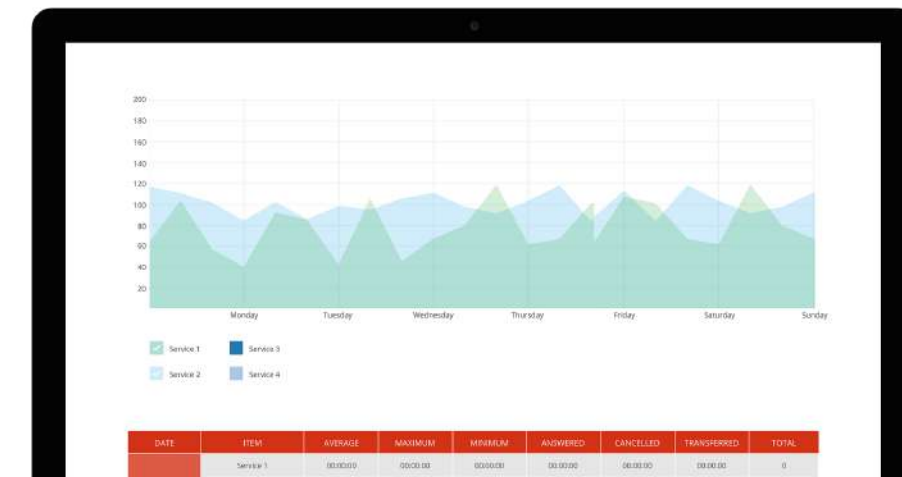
200
180
160
140
120
100
80
60
40
20

Monday
Tuesday
Wednesday
Thursday
Friday
Saturday
Sunday

Service 1
Service 3
Service 2
Service 4

| DATE | ITEM | AVERAGE | MAXIMUM | MINIMUM | ANSWERED | CANCELLED | TRANSFERRED | TOTAL |
|---|---|---|---|---|---|---|---|---|
| | Service 1 | 00:00:00 | 00:00:00 | 00:00:00 | 00:00:00 | 00:00:00 | 00:00:00 | 0 |